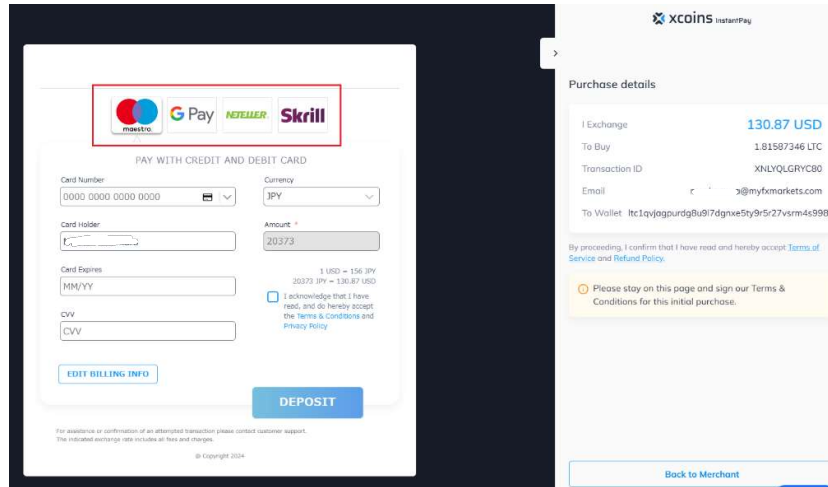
maestro G Pay NETELLER Skrill

PAY WITH CREDIT AND DEBIT CARD

Card Number
0000 0000 0000 0000

Currency
JPY

Card Holder
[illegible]

Amount *
20373

Card Expires
MM/YY

1 USD = 156 JPY
20373 JPY = 130.87 USD

I acknowledge that I have read, and do hereby accept the Terms & Conditions and Privacy Policy

CVV
CVV

EDIT BILLING INFO

DEPOSIT

For assistance or confirmation of an attempted transaction please contact customer support.
The indicated exchange rate includes all fees and charges.

© Copyright 2024

›

XCOINS InstantPay

Purchase details

| | |
|---|---|
| I Exchange | 130.87 USD |
| To Buy | 1.81587346 LTC |
| Transaction ID | XNLYQLGRYC80 |
| Email | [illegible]@myfxmarkets.com |
| To Wallet | ltc1qvjagpurdg8u9l7dgnxe5ty9r5r27vsrm4s998 |

By proceeding, I confirm that I have read and hereby accept Terms of Service and Refund Policy.

Please stay on this page and sign our Terms & Conditions for this initial purchase.

Back to Merchant